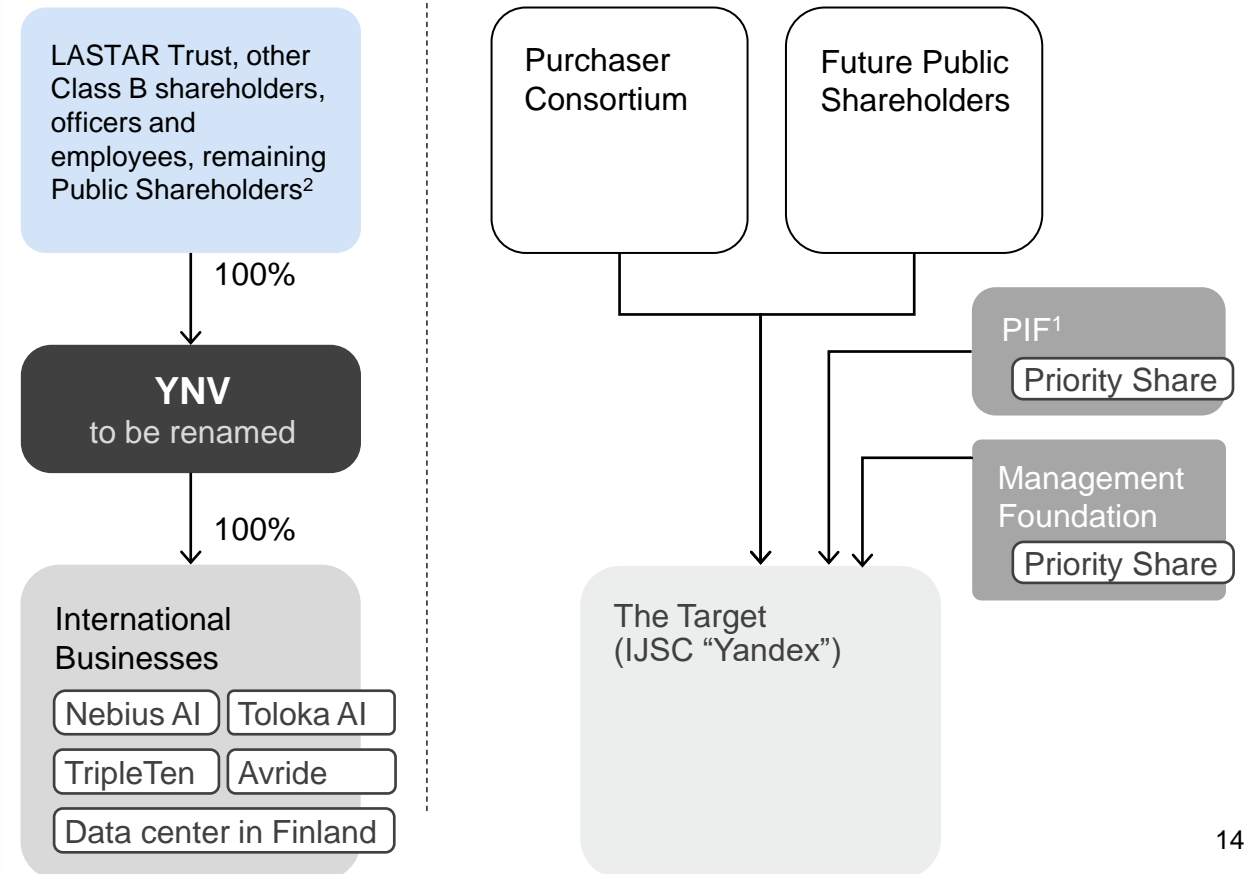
LASTAR Trust, other Class B shareholders, officers and employees, remaining Public Shareholders$^{2}$

100%

YNV
to be renamed

100%

International Businesses

Nebius AI

Toloka AI

TripleTen

Avride

Data center in Finland

Purchaser Consortium

Future Public Shareholders

PIF$^{1}$

Priority Share

Management Foundation

Priority Share

The Target
(IJSC “Yandex”)

14